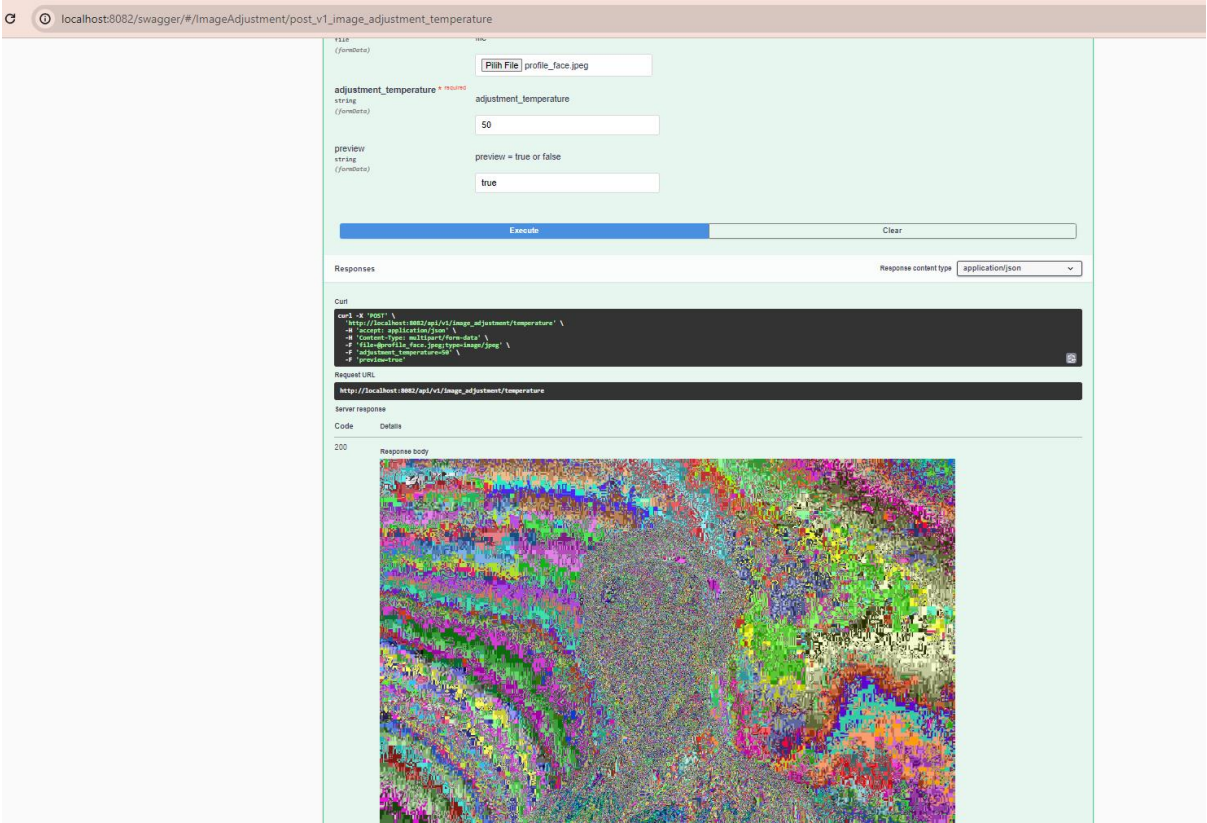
localhost:8082/swagger/#/ImageAdjustment/post_v1_image_adjustment_temperature

file
(formData)

file

Pilih File profile_face.jpeg

adjustment_temperature * required
string
(formData)

adjustment_temperature

50

preview
string
(formData)

preview = true or false

true

Execute

Clear

Responses

Response content type application/json

Curl

curl -X 'POST' \
'http://localhost:8082/api/v1/image_adjustment/temperature' \
-H 'accept: application/json' \
-H 'Content-Type: multipart/form-data' \
-F 'file=@profile_face.jpeg;type=image/jpeg' \
-F 'adjustment_temperature=50' \
-F 'preview=true'

Request URL

http://localhost:8082/api/v1/image_adjustment/temperature

Server response

Code Details

200

Response body